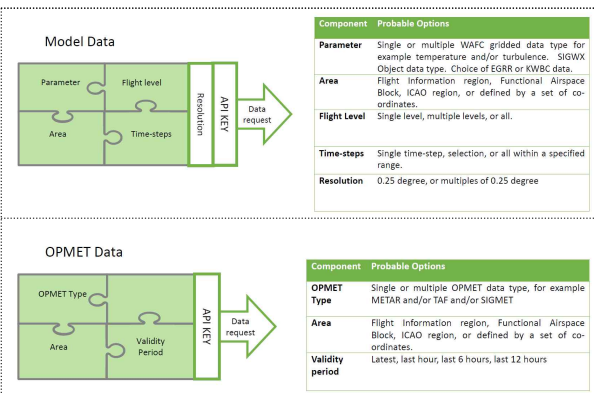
Model Data

Parameter
Flight level
Area
Time-steps
Resolution
API KEY
Data request

| Component | Probable Options |
|---|---|
| Parameter | Single or multiple WAFC gridded data type for example temperature and/or turbulence. SIGWX Object data type. Choice of EGRR or KWBC data. |
| Area | Flight Information region, Functional Airspace Block, ICAO region, or defined by a set of co-ordinates. |
| Flight Level | Single level, multiple levels, or all. |
| Time-steps | Single time-step, selection, or all within a specified range. |
| Resolution | 0.25 degree, or multiples of 0.25 degree |

OPMET Data

OPMET Type
Area
Validity Period
API KEY
Data request

| Component | Probable Options |
|---|---|
| OPMET Type | Single or multiple OPMET data type, for example METAR and/or TAF and/or SIGMET |
| Area | Flight Information region, Functional Airspace Block, ICAO region, or defined by a set of co-ordinates. |
| Validity period | Latest, last hour, last 6 hours, last 12 hours |